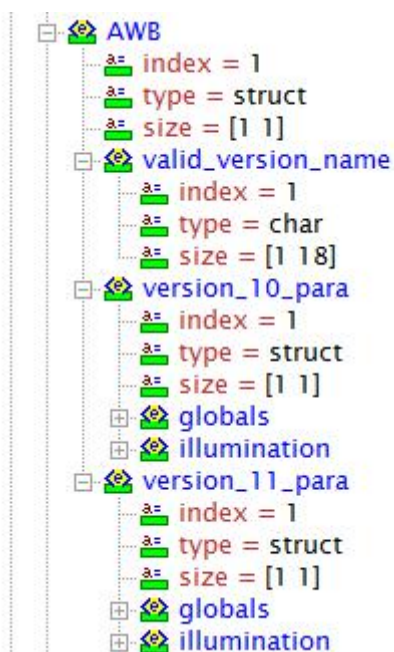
AWB
index = 1
type = struct
size = [1 1]
valid_version_name
index = 1
type = char
size = [1 18]
version_10_para
index = 1
type = struct
size = [1 1]
globals
illumination
version_11_para
index = 1
type = struct
size = [1 1]
globals
illumination